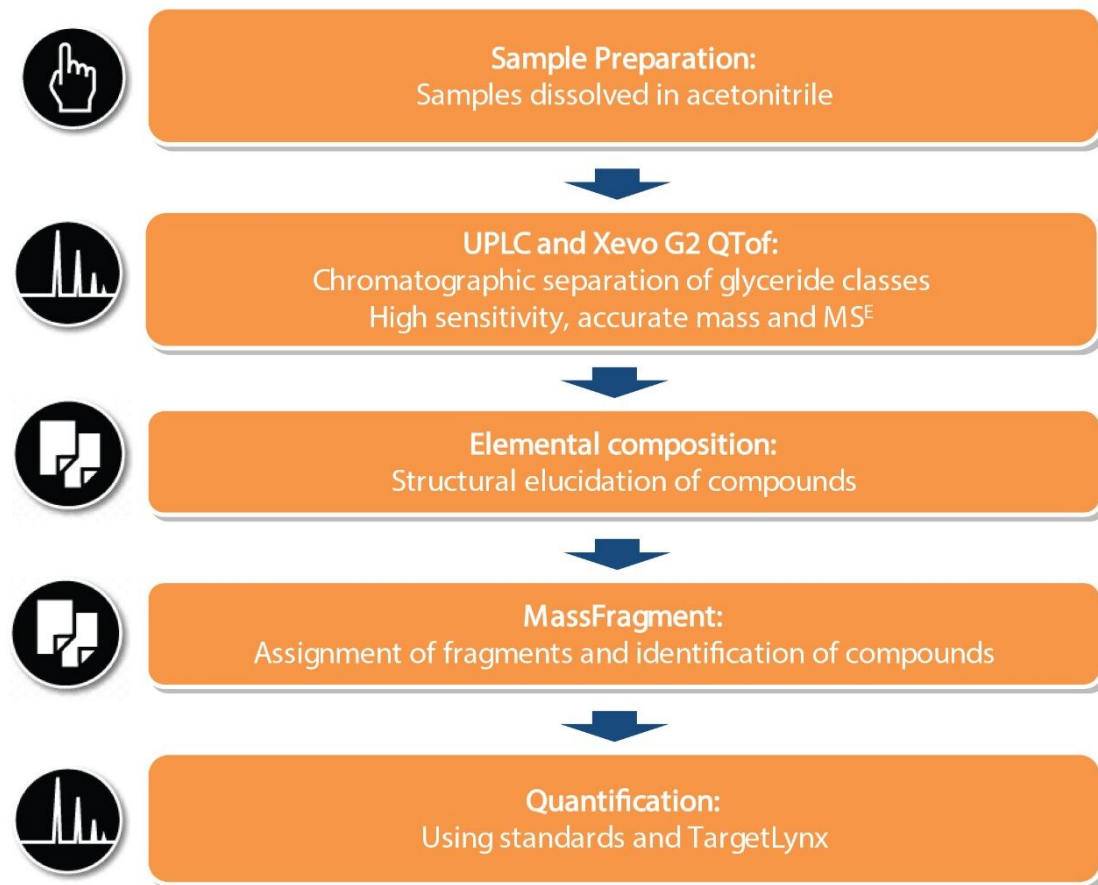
Sample Preparation:
Samples dissolved in acetonitrile

UPLC and Xevo G2 QTof:
Chromatographic separation of glyceride classes
High sensitivity, accurate mass and MS$^E$

Elemental composition:
Structural elucidation of compounds

MassFragment:
Assignment of fragments and identification of compounds

Quantification:
Using standards and TargetLynx